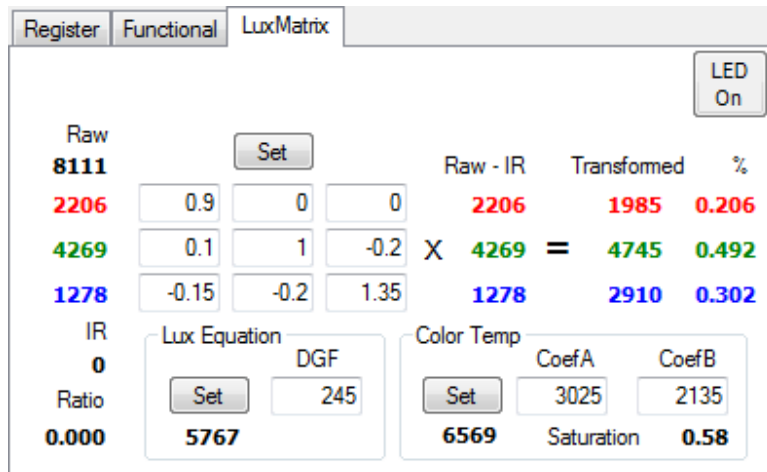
Register | Functional | LuxMatrix

LED On

Raw
8111

Set

Raw - IR | Transformed | %

| | | | | | | | | |
|---|---|---|---|---|---|---|---|---|
| 2206 | 0.9 | 0 | 0 | | 2206 | | 1985 | 0.206 |
| 4269 | 0.1 | 1 | -0.2 | X | 4269 | = | 4745 | 0.492 |
| 1278 | -0.15 | -0.2 | 1.35 | | 1278 | | 2910 | 0.302 |

IR
0
Ratio
0.000

Lux Equation
DGF
Set
245
5767

Color Temp
CoefA
CoefB
Set
3025
2135
6569
Saturation
0.58